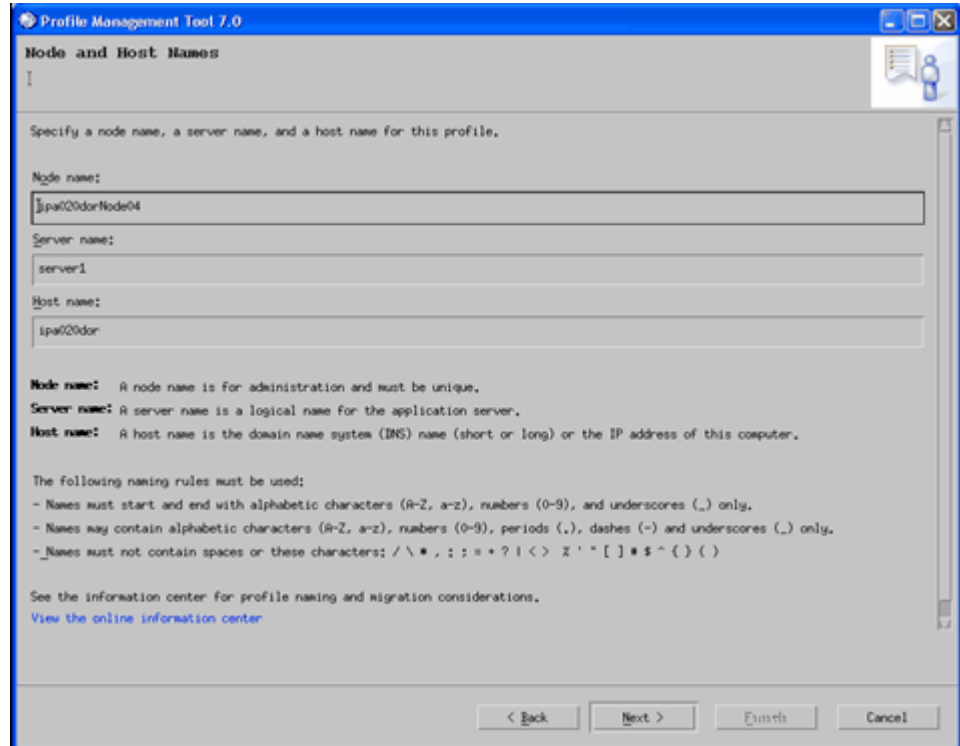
Profile Management Tool 7.0

Node and Host Names

Specify a node name, a server name, and a host name for this profile.

Node name:

ipa020dorNode04

Server name:

server1

Host name:

ipa020dor

Node name: A node name is for administration and must be unique.

Server name: A server name is a logical name for the application server.

Host name: A host name is the domain name system (DNS) name (short or long) or the IP address of this computer.

The following naming rules must be used:

- Names must start and end with alphabetic characters (A-Z, a-z), numbers (0-9), and underscores (_) only.

- Names may contain alphabetic characters (A-Z, a-z), numbers (0-9), periods (.), dashes (-) and underscores (_) only.

- Names must not contain spaces or these characters: / \ * , : ; = + ? | < > % ' " [ ] # $ ^ { } ( )

See the information center for profile naming and migration considerations.

View the online information center

< Back | Next > | Finish | Cancel